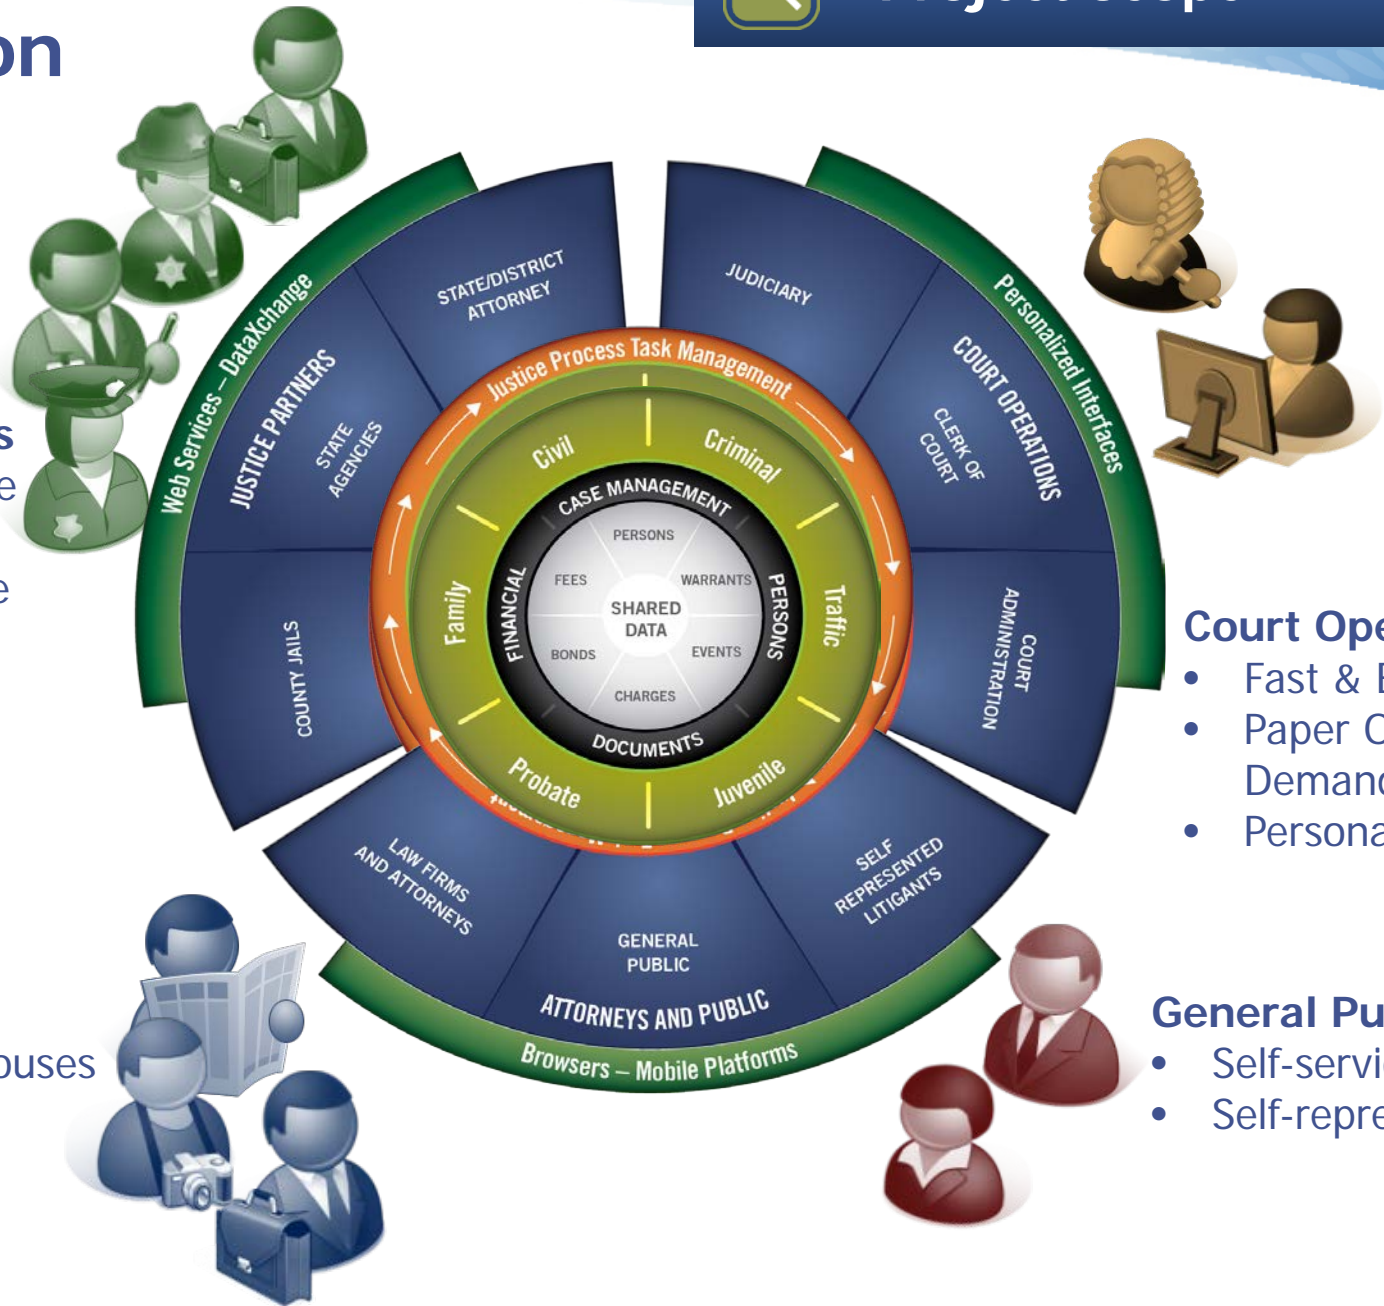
on

s
e

e

ouses

Web Services – DataXchange
JUSTICE PARTNERS
STATE/DISTRICT ATTORNEY
STATE AGENCIES
COUNTY JAILS
JUDICIARY
Personalized Interfaces
COURT OPERATIONS
CLERK OF COURT
COURT ADMINISTRATION
Justice Process Task Management
Civil
Criminal
Traffic
Juvenile
Probate
Family
CASE MANAGEMENT
PERSONS
FINANCIAL
DOCUMENTS
PERSONS
FEES
WARRANTS
SHARED DATA
BONDS
EVENTS
CHARGES
LAW FIRMS AND ATTORNEYS
GENERAL PUBLIC
SELF REPRESENTED LITIGANTS
ATTORNEYS AND PUBLIC
Browsers – Mobile Platforms

Court Ope
• Fast & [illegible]
• Paper C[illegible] Demand
• Persona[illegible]

General Pu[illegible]
• Self-servi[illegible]
• Self-repre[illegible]